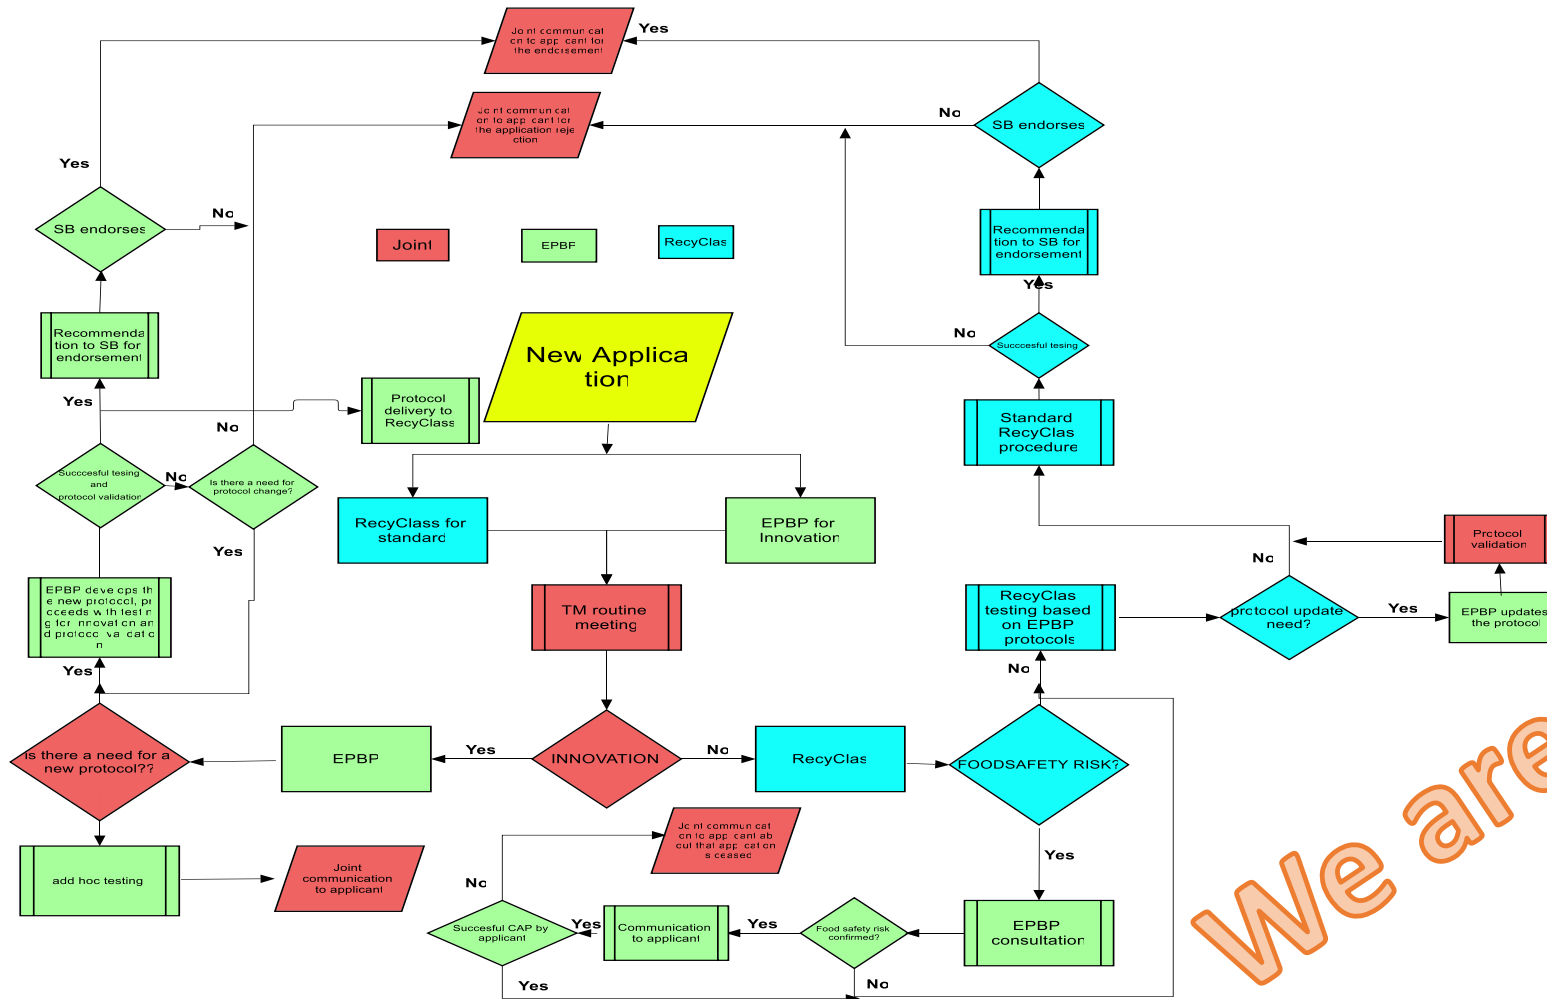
Joint communication to applicant for the endorsement

Yes

Joint communication to applicant for the application rejection

No

SB endorses

Yes

SB endorses

No

Joint

EPBP

RecyClas

Recommendation to SB for endorsement

Recommendation to SB for endorsement

Yes

New Application

No

Successful tesing

Yes

Protocol delivery to RecyClass

No

Standard RecyClas procedure

Successful tesing and protocol validation

No

Is there a need for protocol change?

RecyClass for standard

EPBP for Innovation

Yes

Protocol validation

No

EPBP develops the new protocol, proceeds with testing for innovation and protocol validation

RecyClas testing based on EPBP protocols

protocol update need?

Yes

EPBP updates the protocol

TM routine meeting

Yes

No

Is there a need for a new protocol??

EPBP

Yes

INNOVATION

No

RecyClas

FOODSAFETY RISK?

add hoc testing

Joint communication to applicant

Joint communication to applicant about that application is ceased

Yes

No

Succesful CAP by applicant

Yes

Communication to applicant

Yes

Food safety risk confirmed?

EPBP consultation

Yes

No

We are